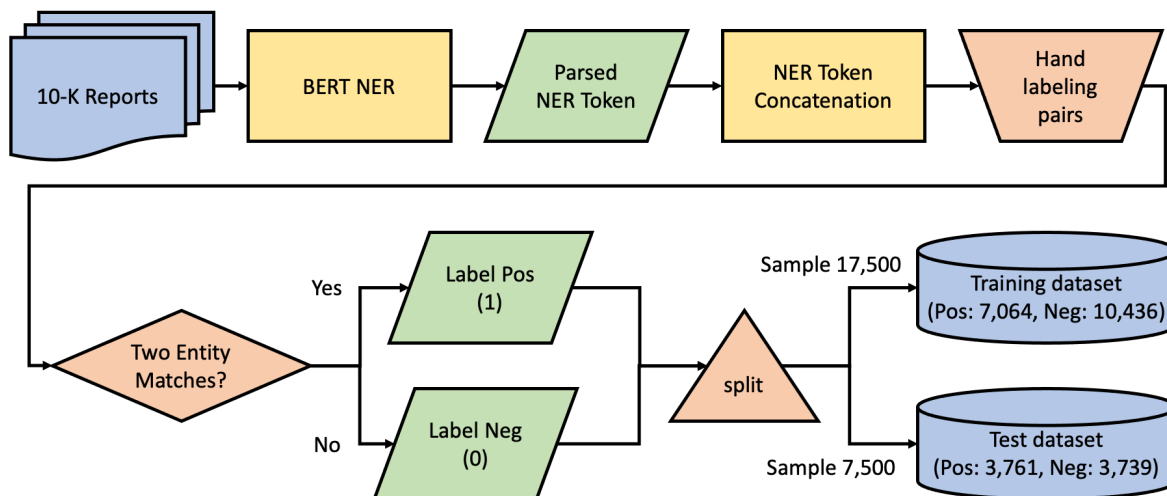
10-K Reports

BERT NER

Parsed NER Token

NER Token Concatenation

Hand labeling pairs

Two Entity Matches?

Yes

No

Label Pos (1)

Label Neg (0)

split

Sample 17,500

Sample 7,500

Training dataset (Pos: 7,064, Neg: 10,436)

Test dataset (Pos: 3,761, Neg: 3,739)